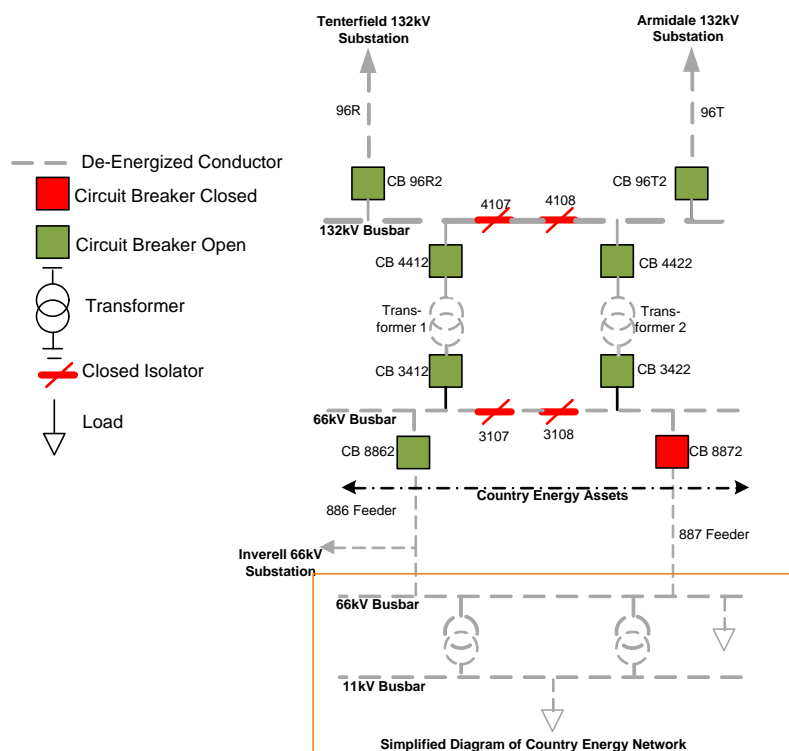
Tenterfield 132kV Substation

Armidale 132kV Substation

96R

96T

De-Energized Conductor

Circuit Breaker Closed

Circuit Breaker Open

Transformer

Closed Isolator

Load

CB 96R2

4107

4108

CB 96T2

132kV Busbar

CB 4412

CB 4422

Transformer 1

Transformer 2

CB 3412

CB 3422

66kV Busbar

3107

3108

CB 8862

CB 8872

Country Energy Assets

886 Feeder

887 Feeder

Inverell 66kV Substation

66kV Busbar

11kV Busbar

Simplified Diagram of Country Energy Network